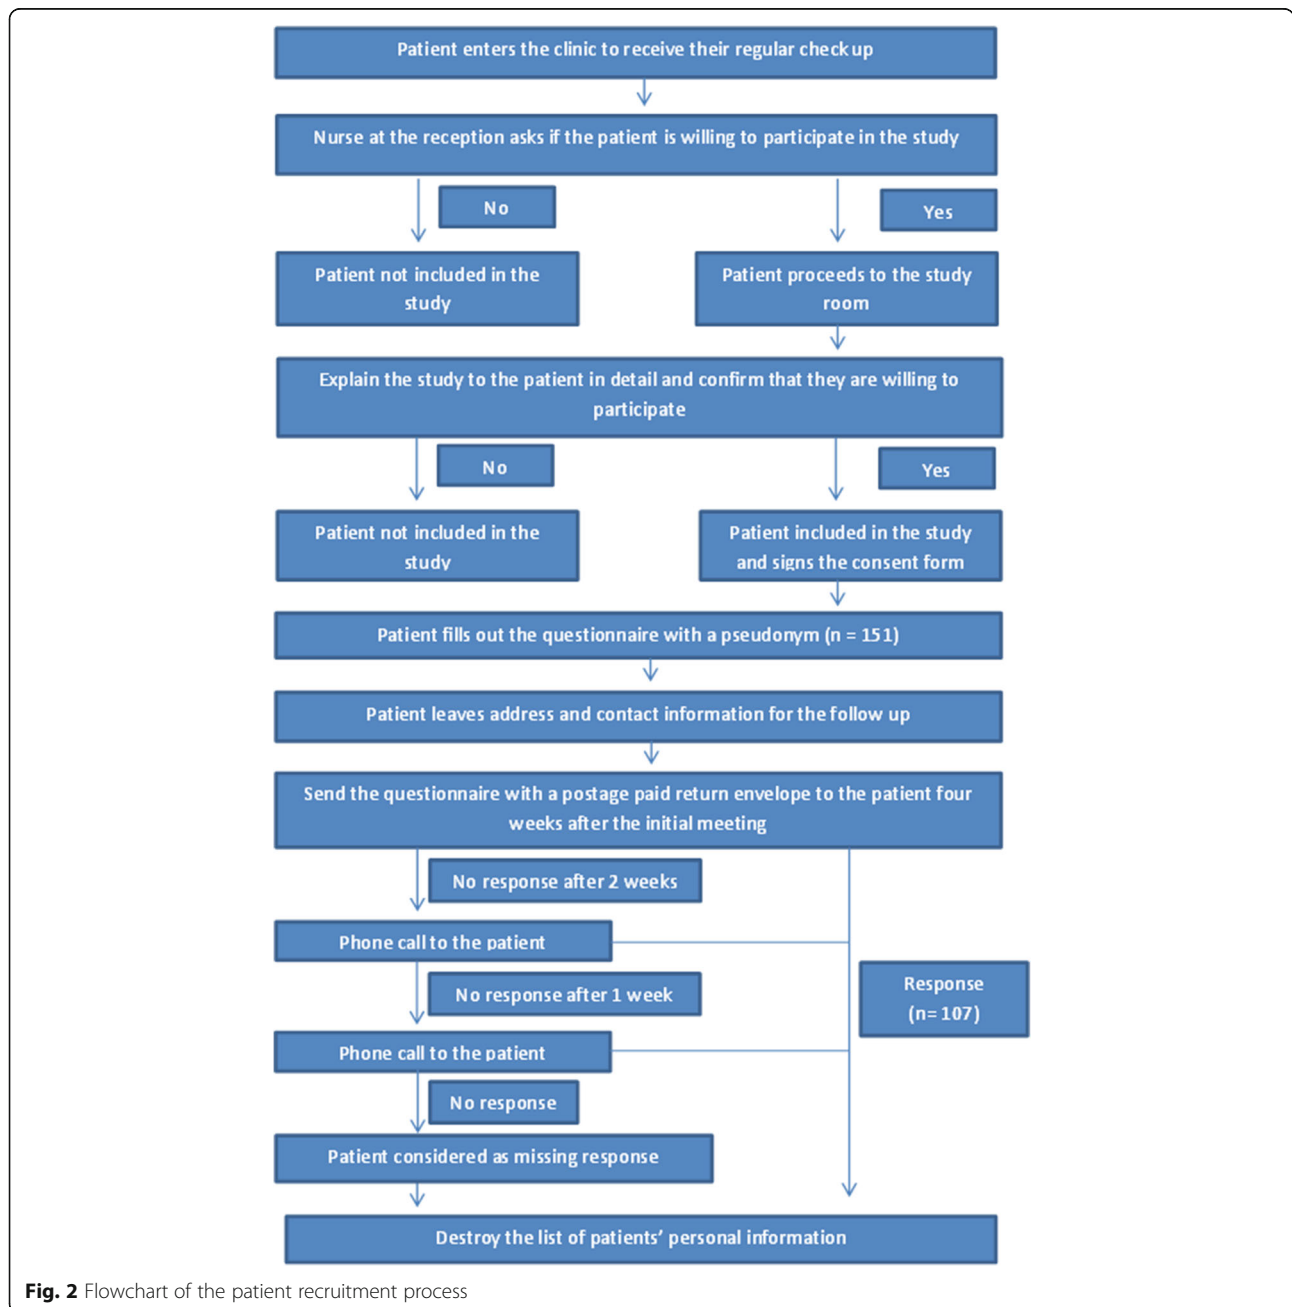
Patient enters the clinic to receive their regular check up

Nurse at the reception asks if the patient is willing to participate in the study

No

Yes

Patient not included in the study

Patient proceeds to the study room

Explain the study to the patient in detail and confirm that they are willing to participate

No

Yes

Patient not included in the study

Patient included in the study and signs the consent form

Patient fills out the questionnaire with a pseudonym (n = 151)

Patient leaves address and contact information for the follow up

Send the questionnaire with a postage paid return envelope to the patient four weeks after the initial meeting

No response after 2 weeks

Phone call to the patient

No response after 1 week

Response (n= 107)

Phone call to the patient

No response

Patient considered as missing response

Destroy the list of patients' personal information

Fig. 2 Flowchart of the patient recruitment process